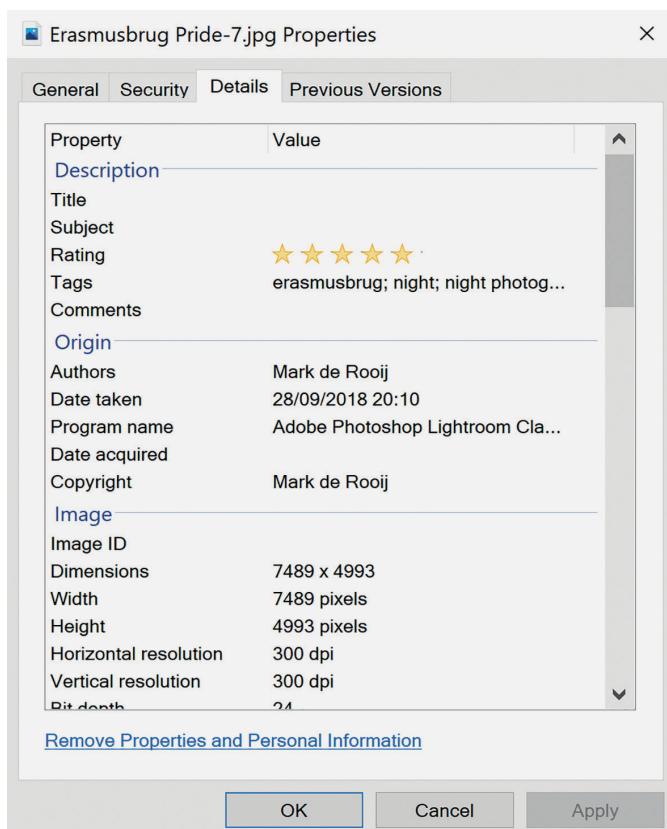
Erasmusbrug Pride-7.jpg Properties ×

General | Security | Details | Previous Versions

| Property | Value |
|---|---|
| **Description** | |
| Title | |
| Subject | |
| Rating | ★★★★★ |
| Tags | erasmusbrug; night; night photog... |
| Comments | |
| **Origin** | |
| Authors | Mark de Rooij |
| Date taken | 28/09/2018 20:10 |
| Program name | Adobe Photoshop Lightroom Cla... |
| Date acquired | |
| Copyright | Mark de Rooij |
| **Image** | |
| Image ID | |
| Dimensions | 7489 x 4993 |
| Width | 7489 pixels |
| Height | 4993 pixels |
| Horizontal resolution | 300 dpi |
| Vertical resolution | 300 dpi |
| Bit depth | 24 |

Remove Properties and Personal Information

OK | Cancel | Apply